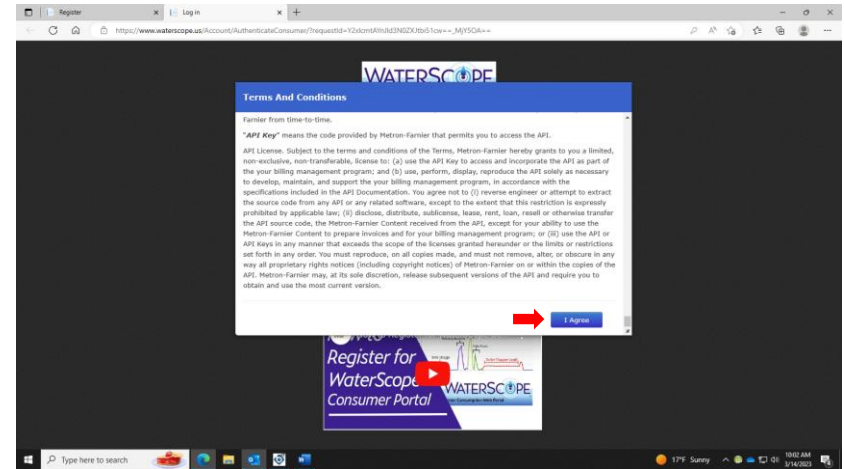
Register
Log in
https://www.waterscope.us/Account/AuthenticateConsumer/?requestId=Y2xlcmtAYnJld3NGZXJtbi51cw==_MjY5OA==

WATERSCOPE

Terms And Conditions

Farnier from time-to-time.

"API Key" means the code provided by Metron-Farnier that permits you to access the API.

API License. Subject to the terms and conditions of the Terms, Metron-Farnier hereby grants to you a limited, non-exclusive, non-transferable, license to: (a) use the API Key to access and incorporate the API as part of the your billing management program; and (b) use, perform, display, reproduce the API solely as necessary to develop, maintain, and support the your billing management program, in accordance with the specifications included in the API Documentation. You agree not to (i) reverse engineer or attempt to extract the source code from any API or any related software, except to the extent that this restriction is expressly prohibited by applicable law; (ii) disclose, distribute, sublicense, lease, rent, loan, resell or otherwise transfer the API source code, the Metron-Farnier Content received from the API, except for your ability to use the Metron-Farnier Content to prepare invoices and for your billing management program; or (iii) use the API or API Keys in any manner that exceeds the scope of the licenses granted hereunder or the limits or restrictions set forth in any order. You must reproduce, on all copies made, and must not remove, alter, or obscure in any way all proprietary rights notices (including copyright notices) of Metron-Farnier on or within the copies of the API. Metron-Farnier may, at its sole discretion, release subsequent versions of the API and require you to obtain and use the most current version.

I Agree

Register for WaterScope Consumer Portal
WATERSCOPE

Type here to search
17°F Sunny
10:02 AM
3/14/2023